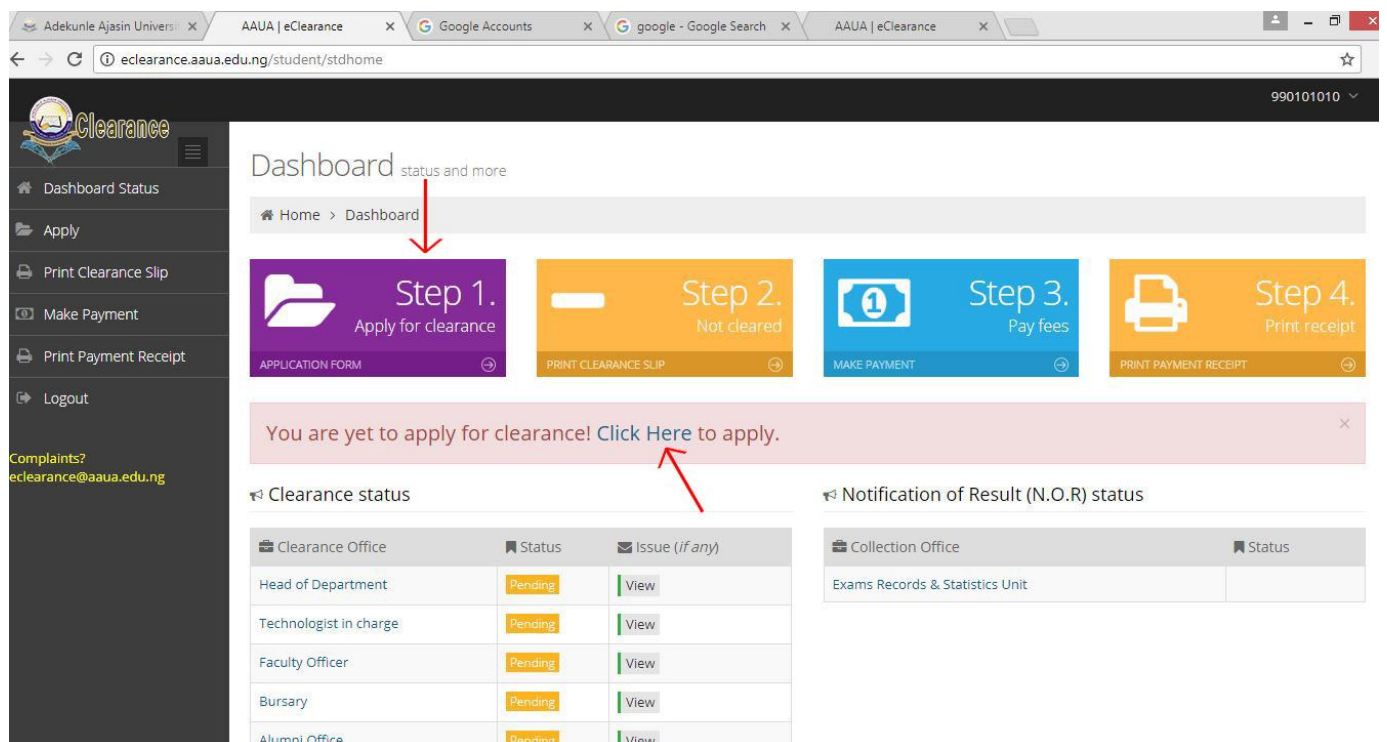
Adekunle Ajasin Universi × | AAUA | eClearance × | Google Accounts × | google - Google Search × | AAUA | eClearance ×

eclearance.aaua.edu.ng/student/stdhome

990101010

eClearance

Dashboard Status
Apply
Print Clearance Slip
Make Payment
Print Payment Receipt
Logout

Complaints?
eclearance@aaua.edu.ng

Dashboard status and more

Home > Dashboard

Step 1.
Apply for clearance
APPLICATION FORM

Step 2.
Not cleared
PRINT CLEARANCE SLIP

Step 3.
Pay fees
MAKE PAYMENT

Step 4.
Print receipt
PRINT PAYMENT RECEIPT

You are yet to apply for clearance! Click Here to apply.

Clearance status

| Clearance Office | Status | Issue (if any) |
|---|---|---|
| Head of Department | Pending | View |
| Technologist in charge | Pending | View |
| Faculty Officer | Pending | View |
| Bursary | Pending | View |
| Alumni Office | Pending | View |

Notification of Result (N.O.R) status

| Collection Office | Status |
|---|---|
| Exams Records & Statistics Unit | |